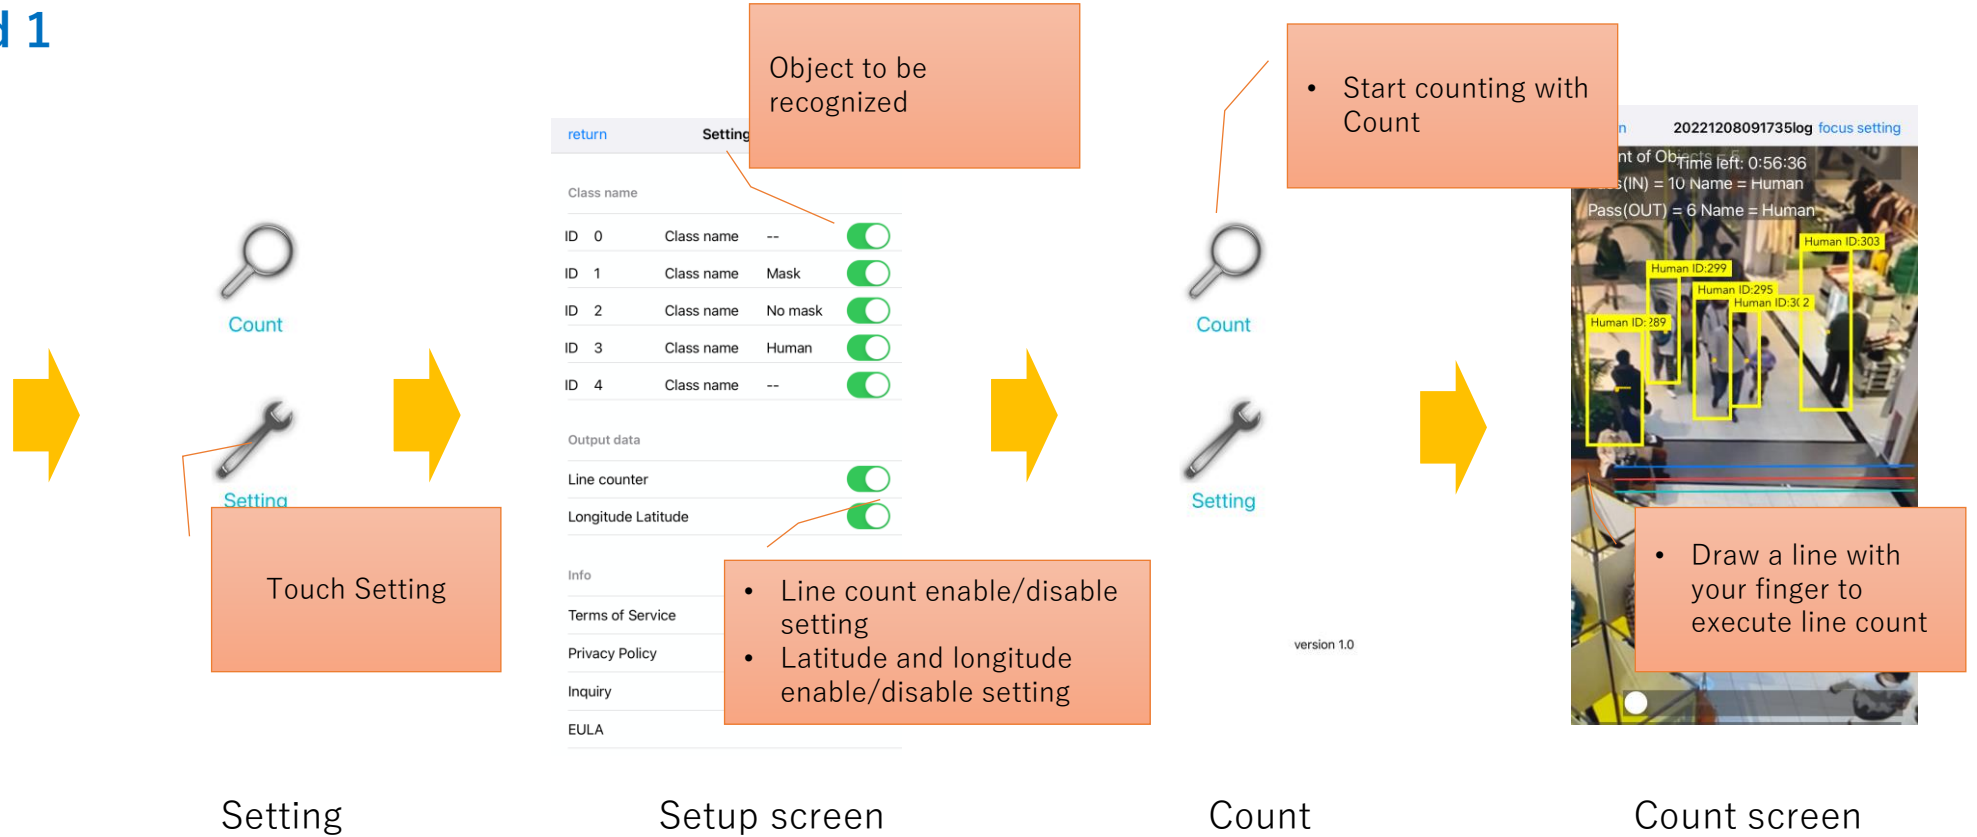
d 1

Count

Setting

Touch Setting

Setting

return Setting

Object to be recognized

Class name

| ID | 0 | Class name | -- |
|---|---|---|---|
| ID | 1 | Class name | Mask |
| ID | 2 | Class name | No mask |
| ID | 3 | Class name | Human |
| ID | 4 | Class name | -- |

Output data

Line counter

Longitude Latitude

Info

Terms of Service

Privacy Policy

Inquiry

EULA

• Line count enable/disable setting
• Latitude and longitude enable/disable setting

Setup screen

• Start counting with Count

Count

Setting

version 1.0

Count

n 20221208091735log focus setting

nt of Ob Time left: 0:56:36
s(IN) = 10 Name = Human
Pass(OUT) = 6 Name = Human

Human ID:303
Human ID:299
Human ID:295
Human ID:3(2
Human ID:289

• Draw a line with your finger to execute line count

Count screen